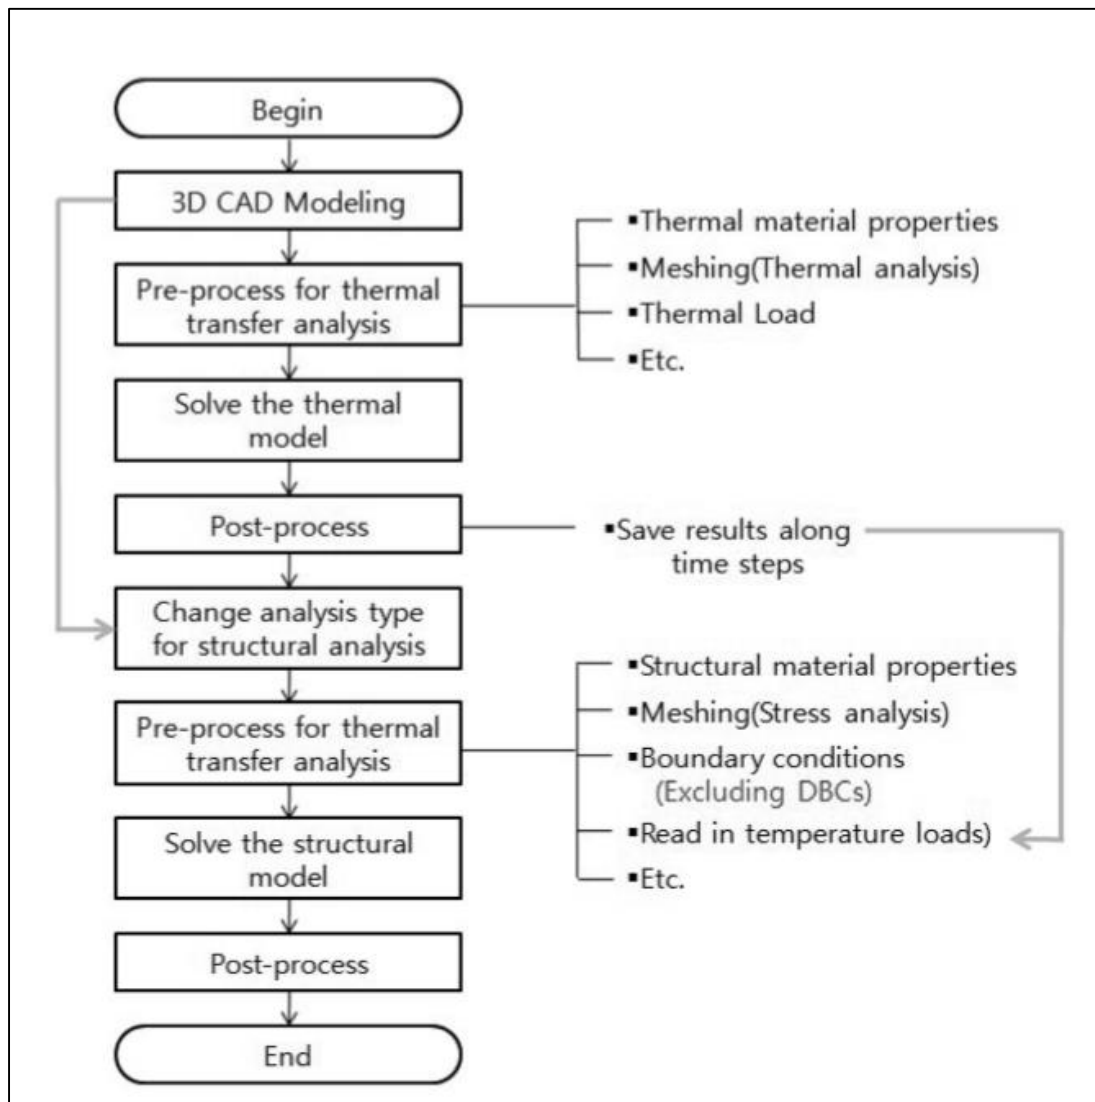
Begin

3D CAD Modeling

Pre-process for thermal transfer analysis

▪Thermal material properties
▪Meshing(Thermal analysis)
▪Thermal Load
▪Etc.

Solve the thermal model

Post-process

▪Save results along time steps

Change analysis type for structural analysis

Pre-process for thermal transfer analysis

▪Structural material properties
▪Meshing(Stress analysis)
▪Boundary conditions (Excluding DBCs)
▪Read in temperature loads)
▪Etc.

Solve the structural model

Post-process

End